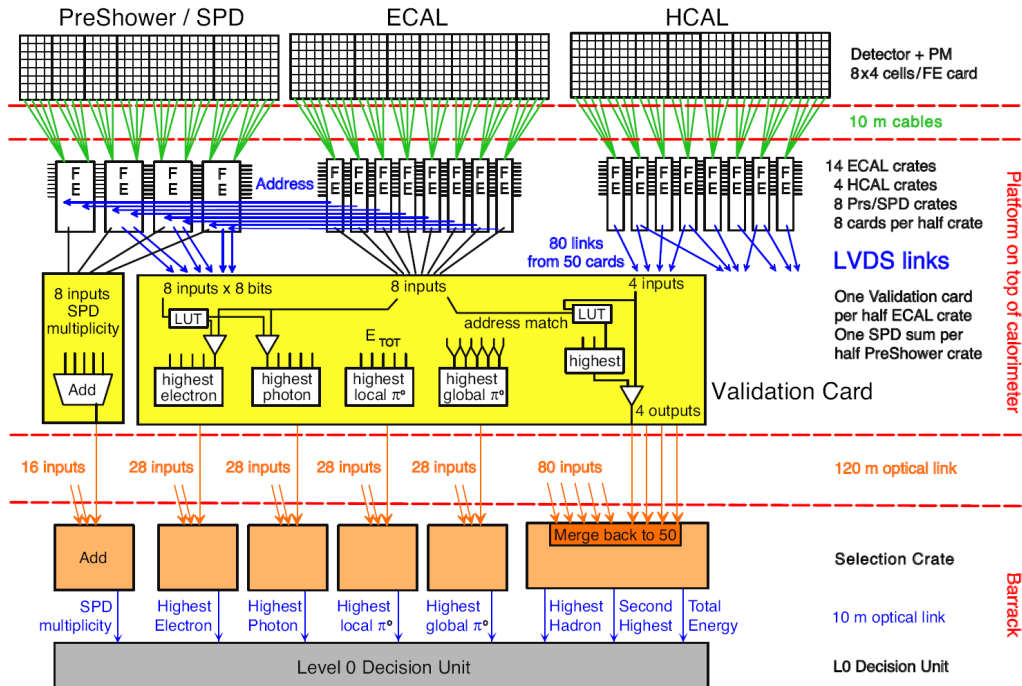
PreShower / SPD
ECAL
HCAL

Detector + PM
8x4 cells/FE card

10 m cables

FE FE FE FE

Address

14 ECAL crates
4 HCAL crates
8 Prs/SPD crates
8 cards per half crate

80 links from 50 cards

LVDS links

Platform on top of calorimeter

8 inputs SPD multiplicity

Add

8 inputs x 8 bits

LUT

8 inputs

4 inputs

address match

LUT

$E_{TOT}$

highest

highest electron

highest photon

highest local $\pi^0$

highest global $\pi^0$

4 outputs

Validation Card

One Validation card per half ECAL crate
One SPD sum per half PreShower crate

16 inputs
28 inputs
28 inputs
28 inputs
28 inputs
80 inputs

120 m optical link

Add

Merge back to 50

Selection Crate

Barrack

SPD multiplicity
Highest Electron
Highest Photon
Highest local $\pi^0$
Highest global $\pi^0$
Highest Hadron
Second Highest
Total Energy

10 m optical link

Level 0 Decision Unit

L0 Decision Unit